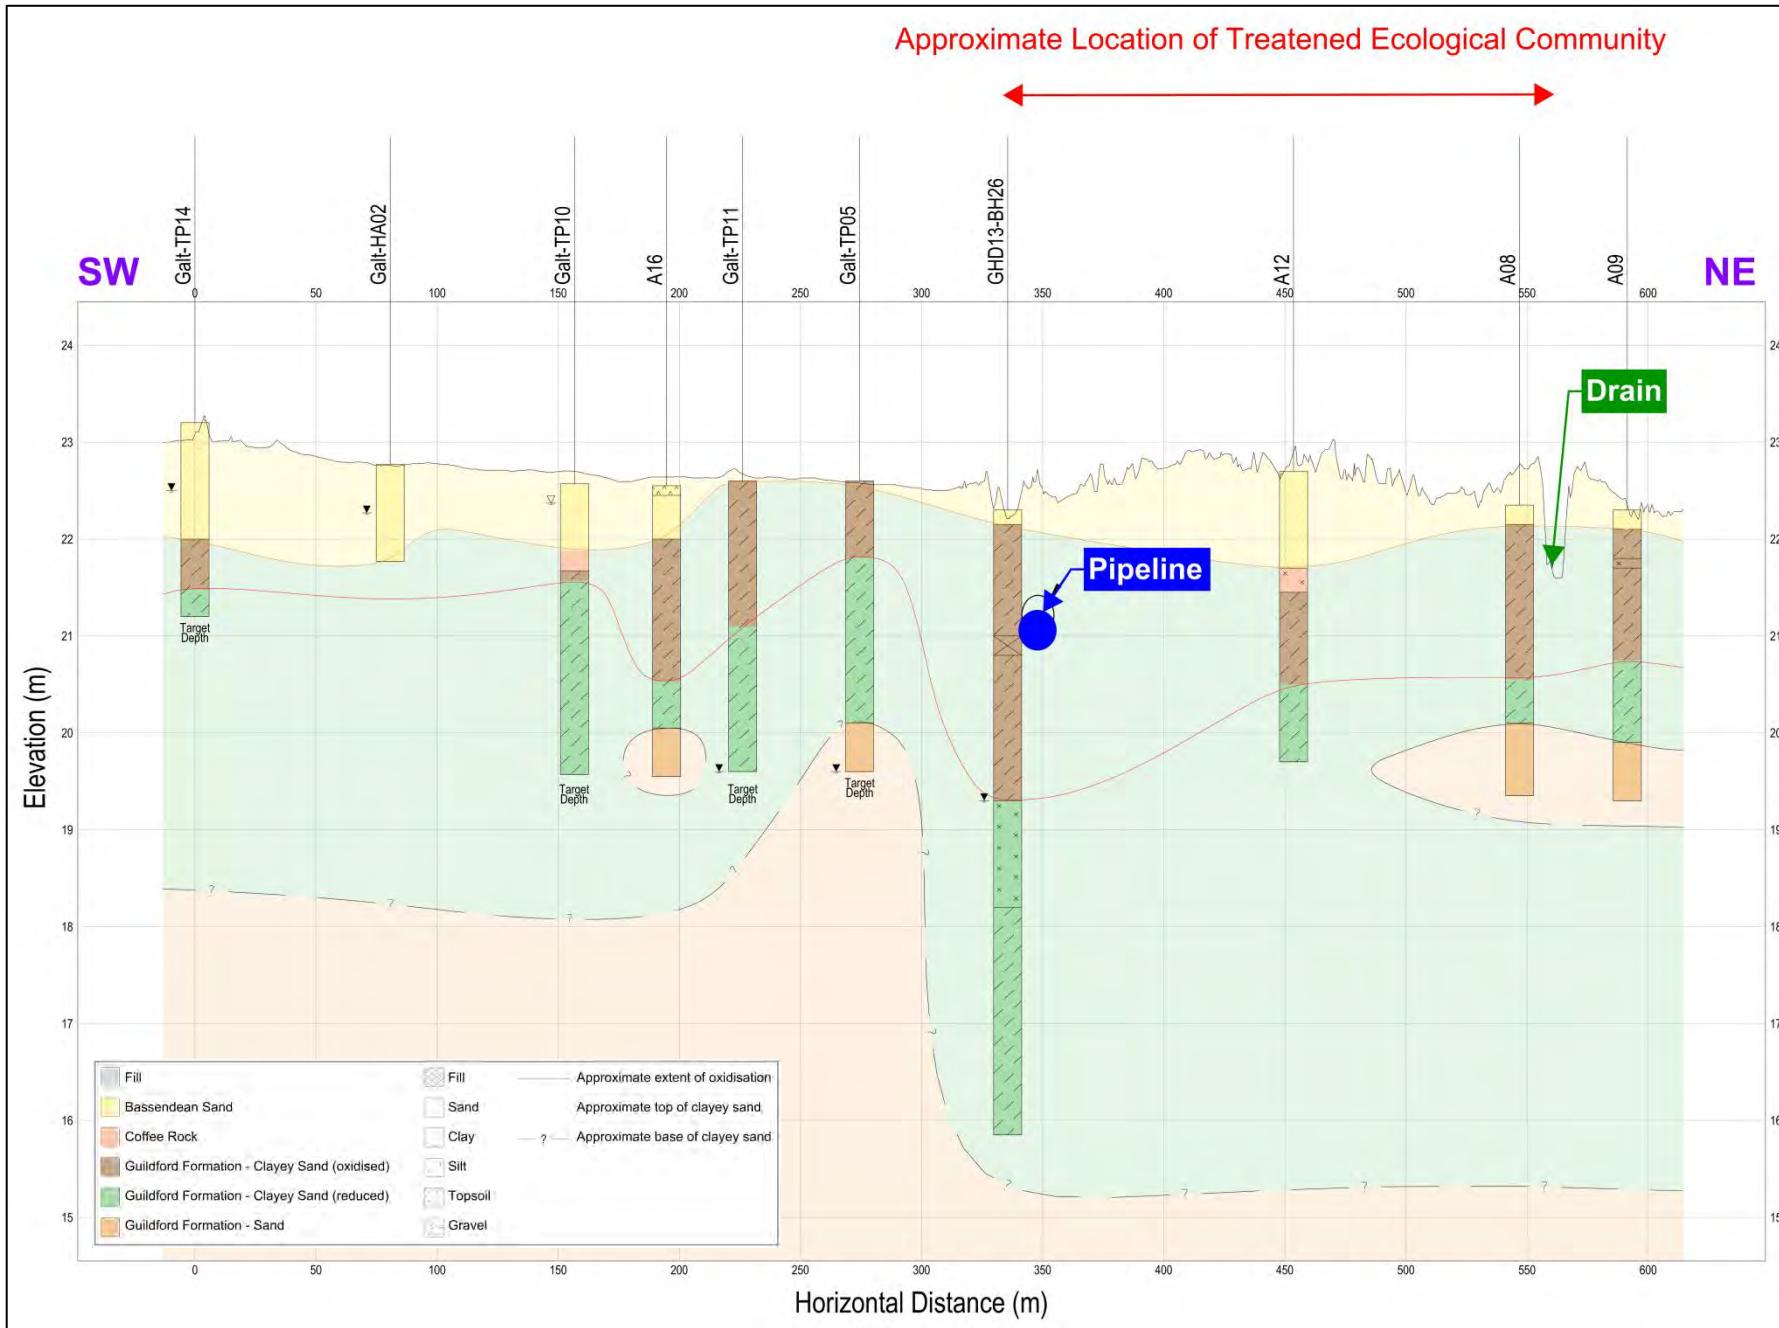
Approximate Location of Treatened Ecological Community

SW

NE

Galt-TP14
Galt-HA02
Galt-TP10
A16
Galt-TP11
Galt-TP05
GHD13-BH26
A12
A08
A09

0 50 100 150 200 250 300 350 400 450 500 550 600

24
23
22
21
20
19
18
17
16
15

Elevation (m)

Drain

Pipeline

Target Depth
Target Depth
Target Depth
Target Depth

| | | |
|---|---|---|
| Fill | Fill | Approximate extent of oxidisation |
| Bassendean Sand | Sand | Approximate top of clayey sand |
| Coffee Rock | Clay | ? Approximate base of clayey sand |
| Guildford Formation - Clayey Sand (oxidised) | Silt | |
| Guildford Formation - Clayey Sand (reduced) | Topsoil | |
| Guildford Formation - Sand | Gravel | |

0 50 100 150 200 250 300 350 400 450 500 550 600

Horizontal Distance (m)